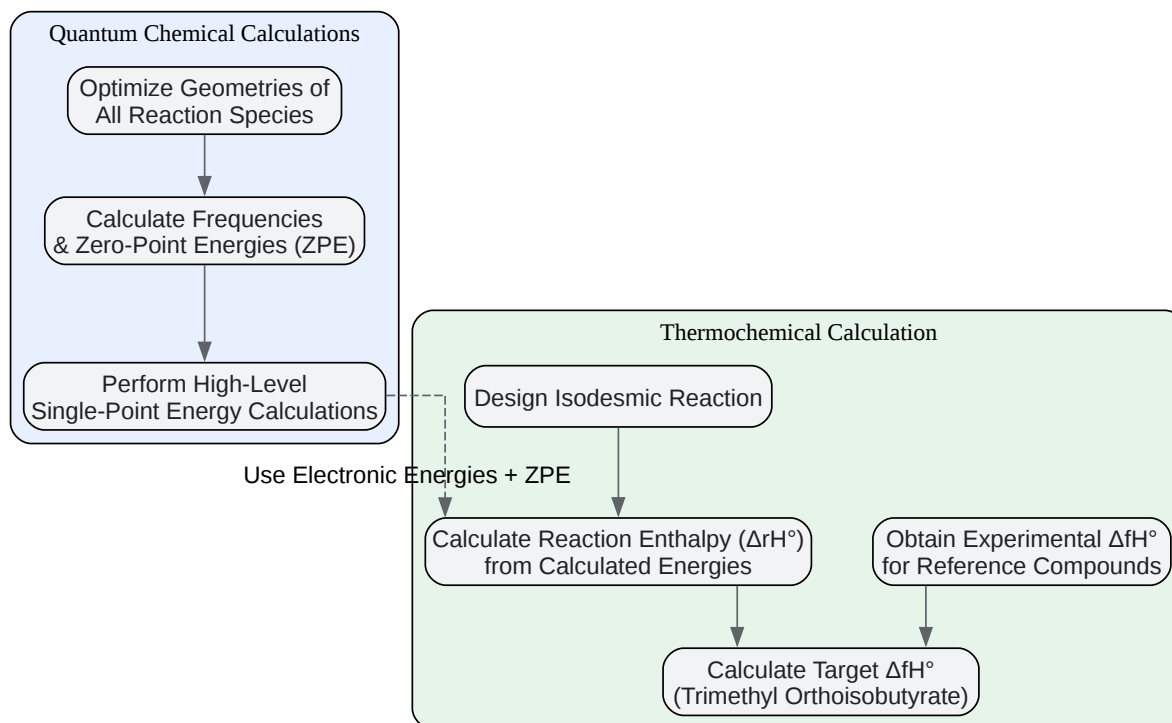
Quantum Chemical Calculations

Optimize Geometries of All Reaction Species

Calculate Frequencies & Zero-Point Energies (ZPE)

Perform High-Level Single-Point Energy Calculations

Thermochemical Calculation

Design Isodesmic Reaction

Use Electronic Energies + ZPE

Calculate Reaction Enthalpy (ΔrH°) from Calculated Energies

Obtain Experimental ΔfH° for Reference Compounds

Calculate Target ΔfH° (Trimethyl Orthoisobutyrate)